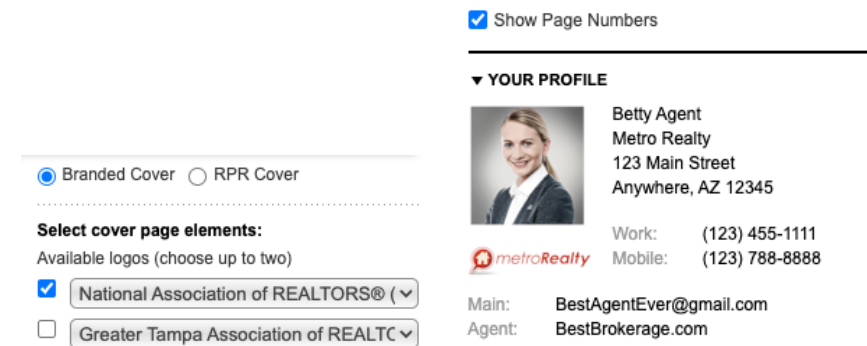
Branded Cover RPR Cover

Select cover page elements:
Available logos (choose up to two)

National Association of REALTORS® (

Greater Tampa Association of REALTC

Show Page Numbers

▼ YOUR PROFILE

Betty Agent
Metro Realty
123 Main Street
Anywhere, AZ 12345

metroRealty

| Work: | (123) 455-1111 |
|---|---|
| Mobile: | (123) 788-8888 |

| Main: | BestAgentEver@gmail.com |
|---|---|
| Agent: | BestBrokerage.com |